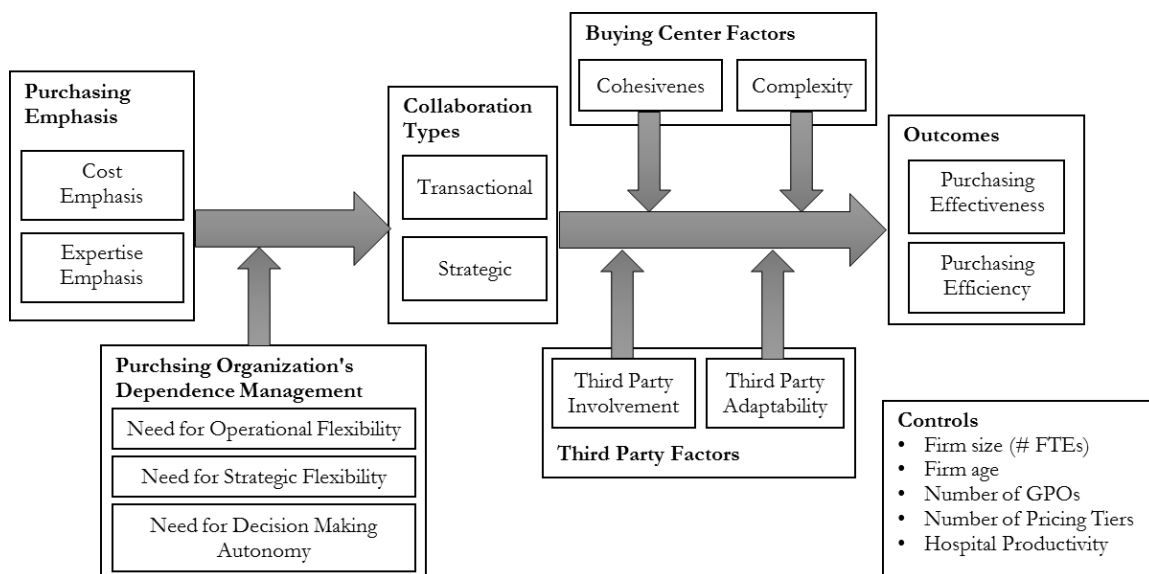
Purchasing Emphasis

Cost Emphasis

Expertise Emphasis

Purchsing Organization's Dependence Management

Need for Operational Flexibility

Need for Strategic Flexibility

Need for Decision Making Autonomy

Collaboration Types

Transactional

Strategic

Buying Center Factors

Cohesivenes

Complexity

Third Party Involvement

Third Party Adaptability

Third Party Factors

Outcomes

Purchasing Effectiveness

Purchasing Efficiency

Controls
• Firm size (# FTEs)
• Firm age
• Number of GPOs
• Number of Pricing Tiers
• Hospital Productivity